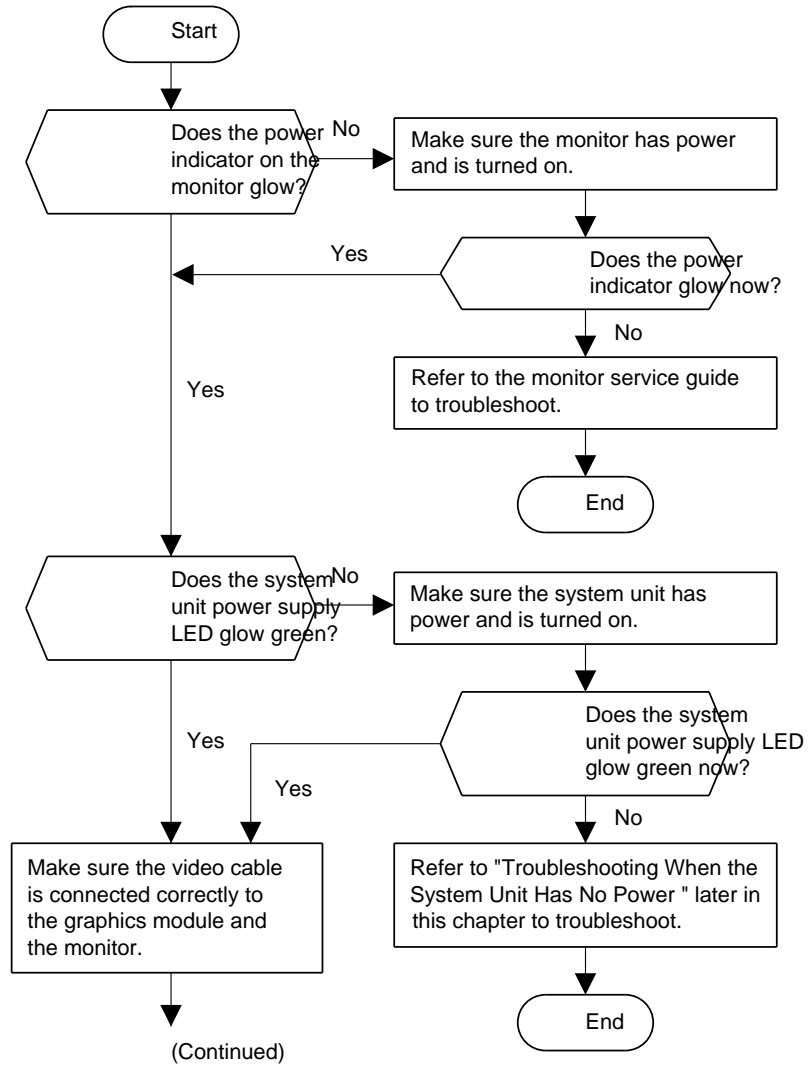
Start

Does the power indicator on the monitor glow?

No

Make sure the monitor has power and is turned on.

Yes

Does the power indicator glow now?

No

Refer to the monitor service guide to troubleshoot.

Yes

End

Does the system unit power supply LED glow green?

No

Make sure the system unit has power and is turned on.

Does the system unit power supply LED glow green now?

Yes

Yes

No

Make sure the video cable is connected correctly to the graphics module and the monitor.

Refer to "Troubleshooting When the System Unit Has No Power " later in this chapter to troubleshoot.

End

(Continued)